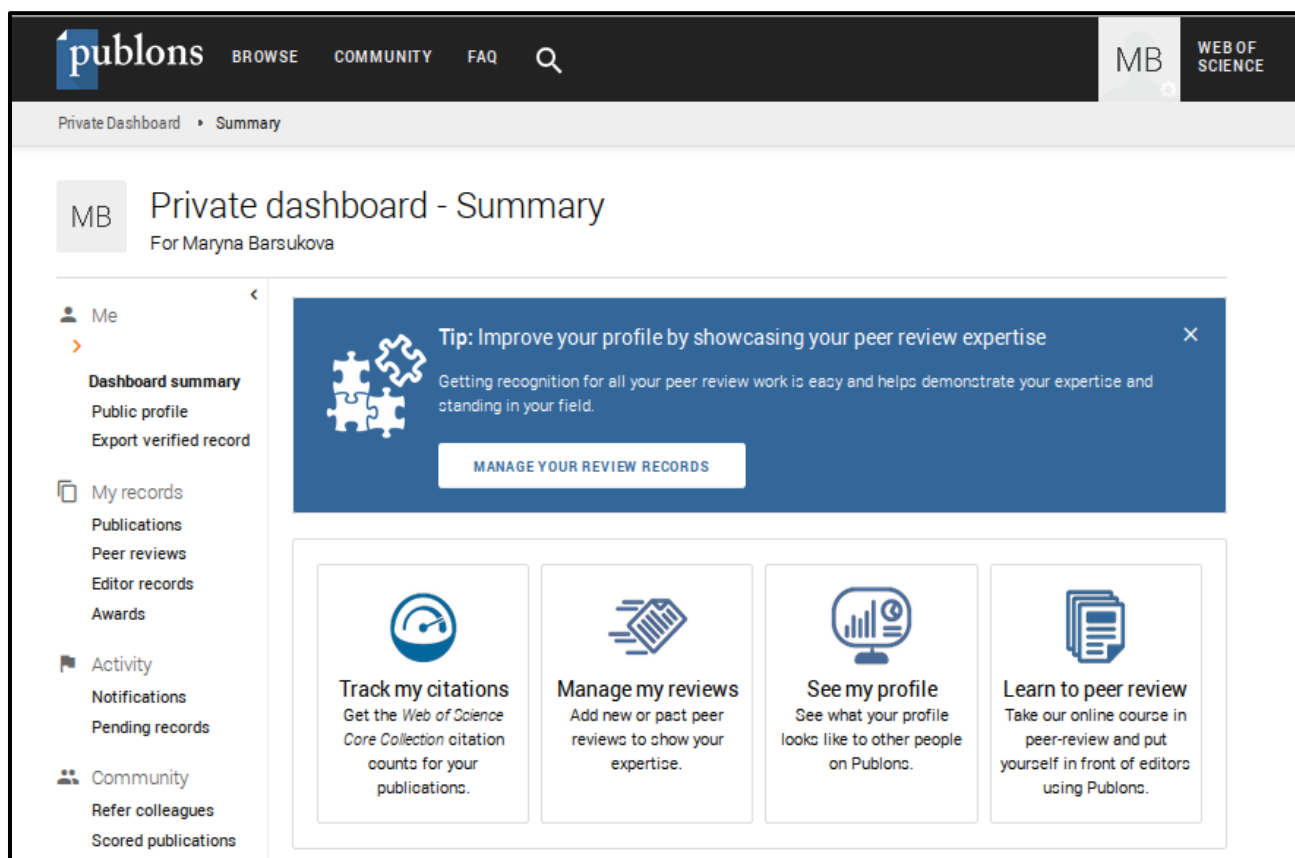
publons BROWSE COMMUNITY FAQ

MB

WEB OF SCIENCE

Private Dashboard › Summary

MB

Private dashboard - Summary

For Maryna Barsukova

Me

Dashboard summary
Public profile
Export verified record

My records
Publications
Peer reviews
Editor records
Awards

Activity
Notifications
Pending records

Community
Refer colleagues
Scored publications

Tip: Improve your profile by showcasing your peer review expertise

Getting recognition for all your peer review work is easy and helps demonstrate your expertise and standing in your field.

MANAGE YOUR REVIEW RECORDS

Track my citations
Get the *Web of Science Core Collection* citation counts for your publications.

Manage my reviews
Add new or past peer reviews to show your expertise.

See my profile
See what your profile looks like to other people on Publons.

Learn to peer review
Take our online course in peer-review and put yourself in front of editors using Publons.